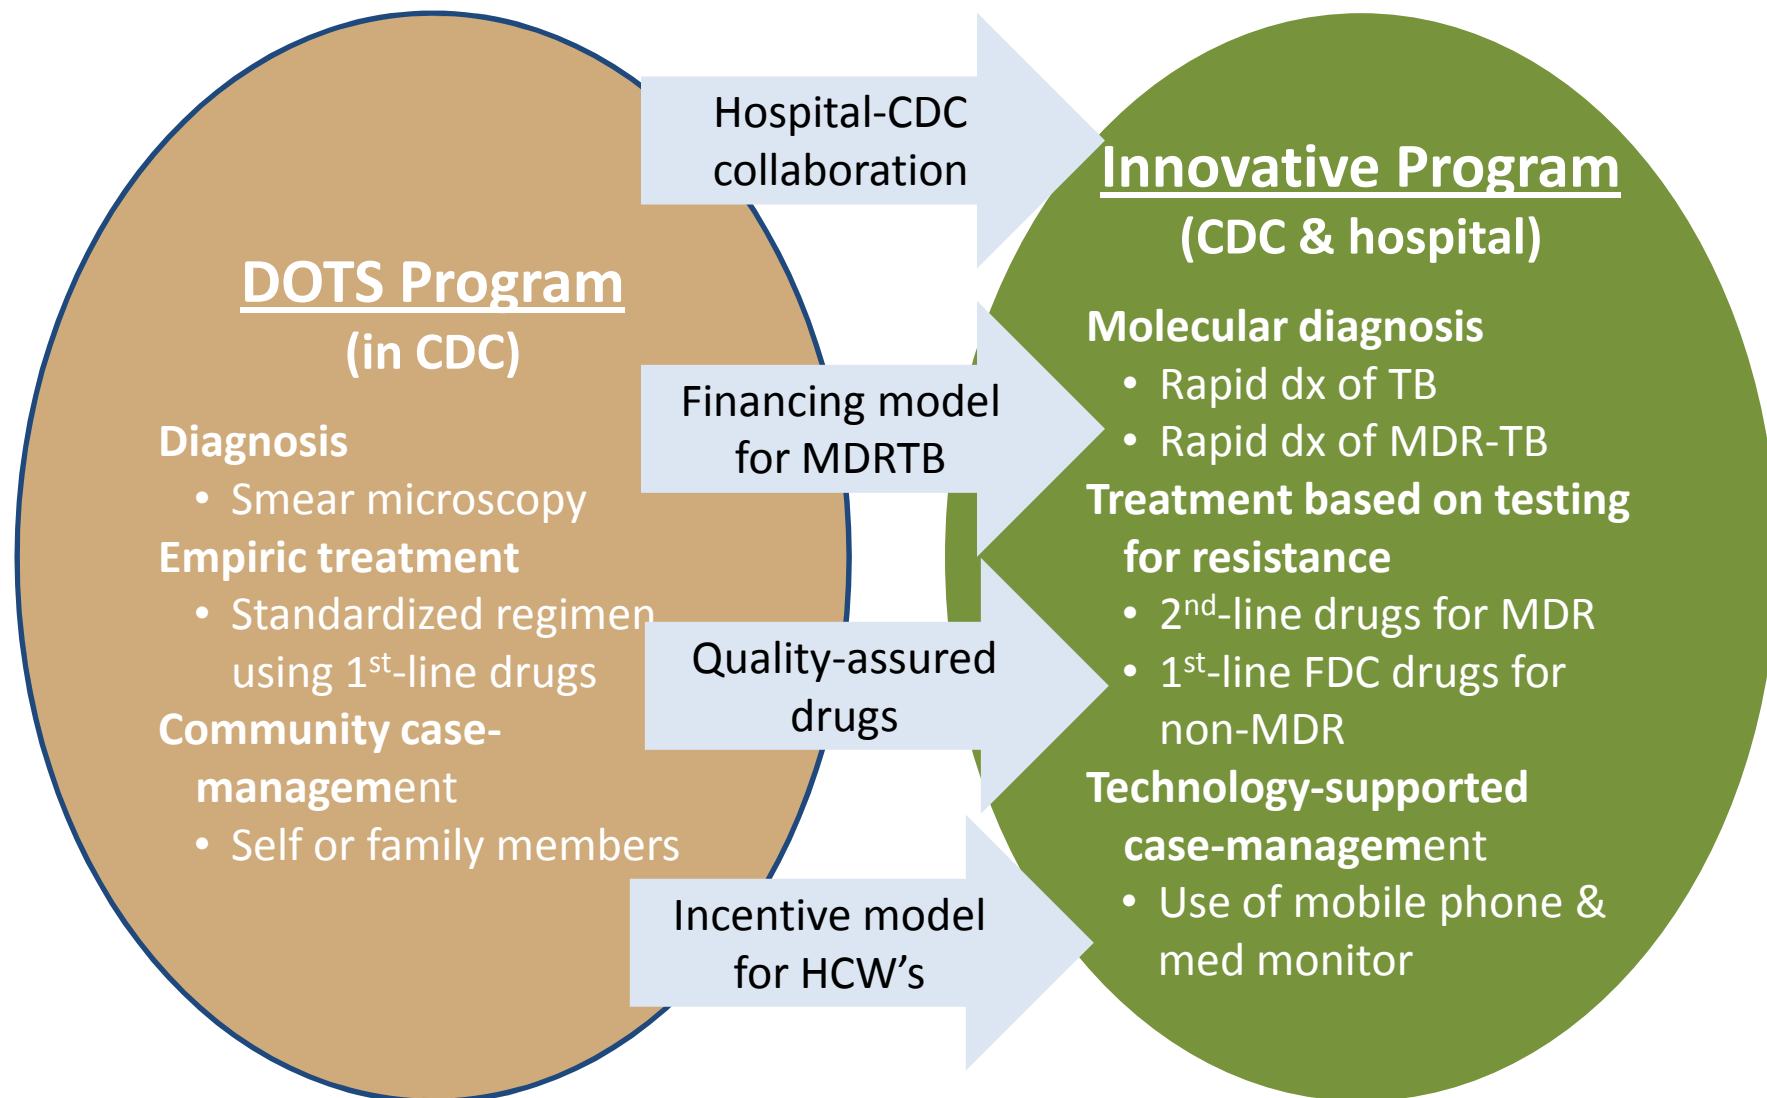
DOTS Program
(in CDC)

Diagnosis
• Smear microscopy
Empiric treatment
• Standardized regimen using 1$^{st}$-line drugs
Community case-management
• Self or family members

Hospital-CDC collaboration

Financing model for MDRTB

Quality-assured drugs

Incentive model for HCW's

Innovative Program
(CDC & hospital)

Molecular diagnosis
• Rapid dx of TB
• Rapid dx of MDR-TB
Treatment based on testing for resistance
• 2$^{nd}$-line drugs for MDR
• 1$^{st}$-line FDC drugs for non-MDR
Technology-supported case-management
• Use of mobile phone & med monitor